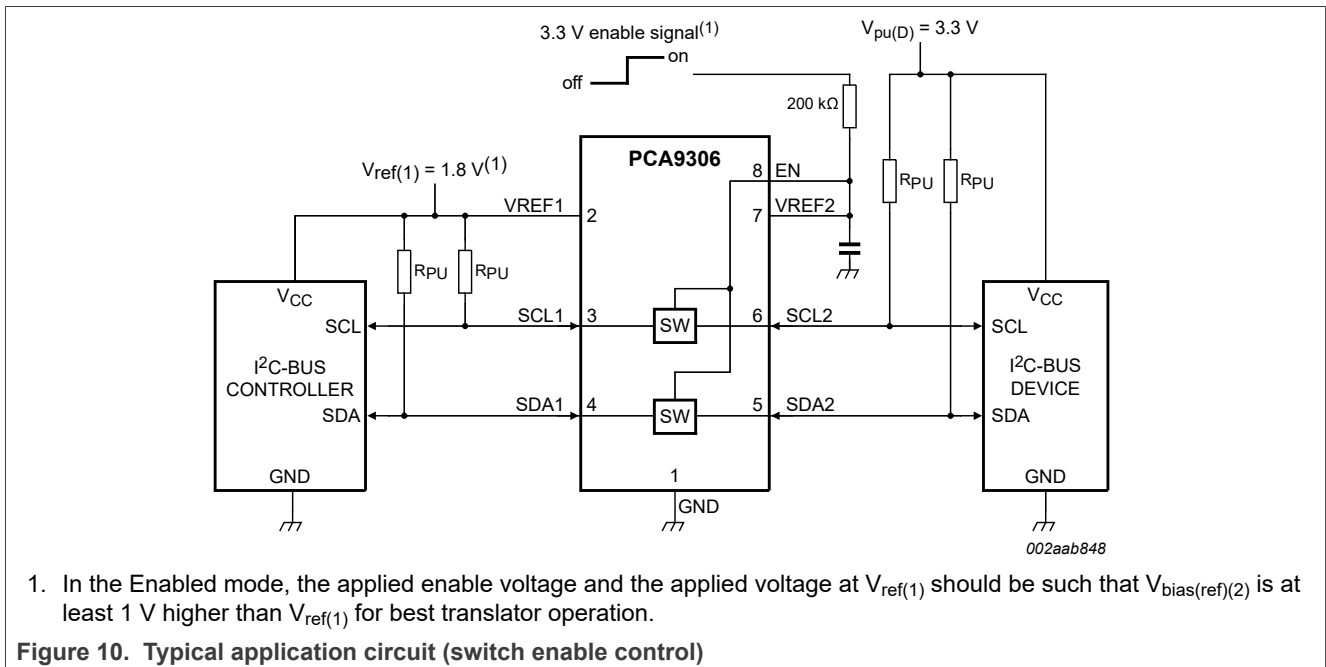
3.3 V enable signal$^{(1)}$

on

off

$V_{pu(D)}$ = 3.3 V

200 kΩ

PCA9306

$V_{ref(1)}$ = 1.8 V$^{(1)}$

8 EN

7 VREF2

VREF1 2

$R_{PU}$

$R_{PU}$

$R_{PU}$

$R_{PU}$

$V_{CC}$

SCL

$I^2$C-BUS CONTROLLER

SDA

GND

SCL1 3

SW

6 SCL2

SDA1 4

SW

5 SDA2

1

GND

$V_{CC}$

SCL

$I^2$C-BUS DEVICE

SDA

GND

002aab848

1. In the Enabled mode, the applied enable voltage and the applied voltage at $V_{ref(1)}$ should be such that $V_{bias(ref)(2)}$ is at least 1 V higher than $V_{ref(1)}$ for best translator operation.

Figure 10. Typical application circuit (switch enable control)